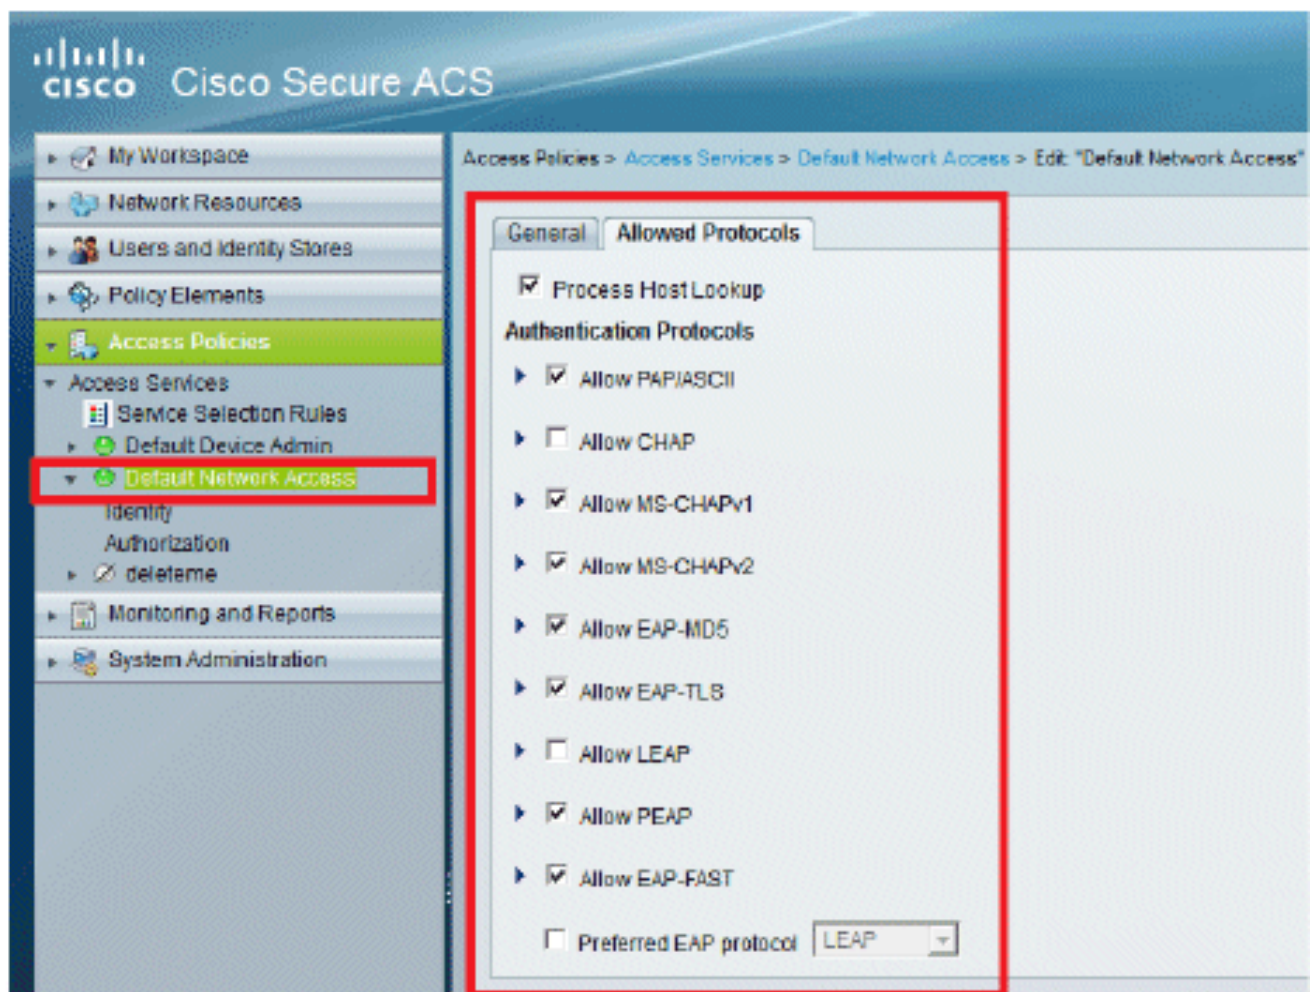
cisco Cisco Secure ACS

My Workspace
Network Resources
Users and Identity Stores
Policy Elements
Access Policies
Access Services
Service Selection Rules
Default Device Admin
Default Network Access
Identity
Authorization
deleteme
Monitoring and Reports
System Administration

Access Policies > Access Services > Default Network Access > Edit: "Default Network Access"

General
Allowed Protocols

Process Host Lookup
Authentication Protocols
Allow PAP/ASCII
Allow CHAP
Allow MS-CHAPv1
Allow MS-CHAPv2
Allow EAP-MD5
Allow EAP-TLS
Allow LEAP
Allow PEAP
Allow EAP-FAST
Preferred EAP protocol LEAP